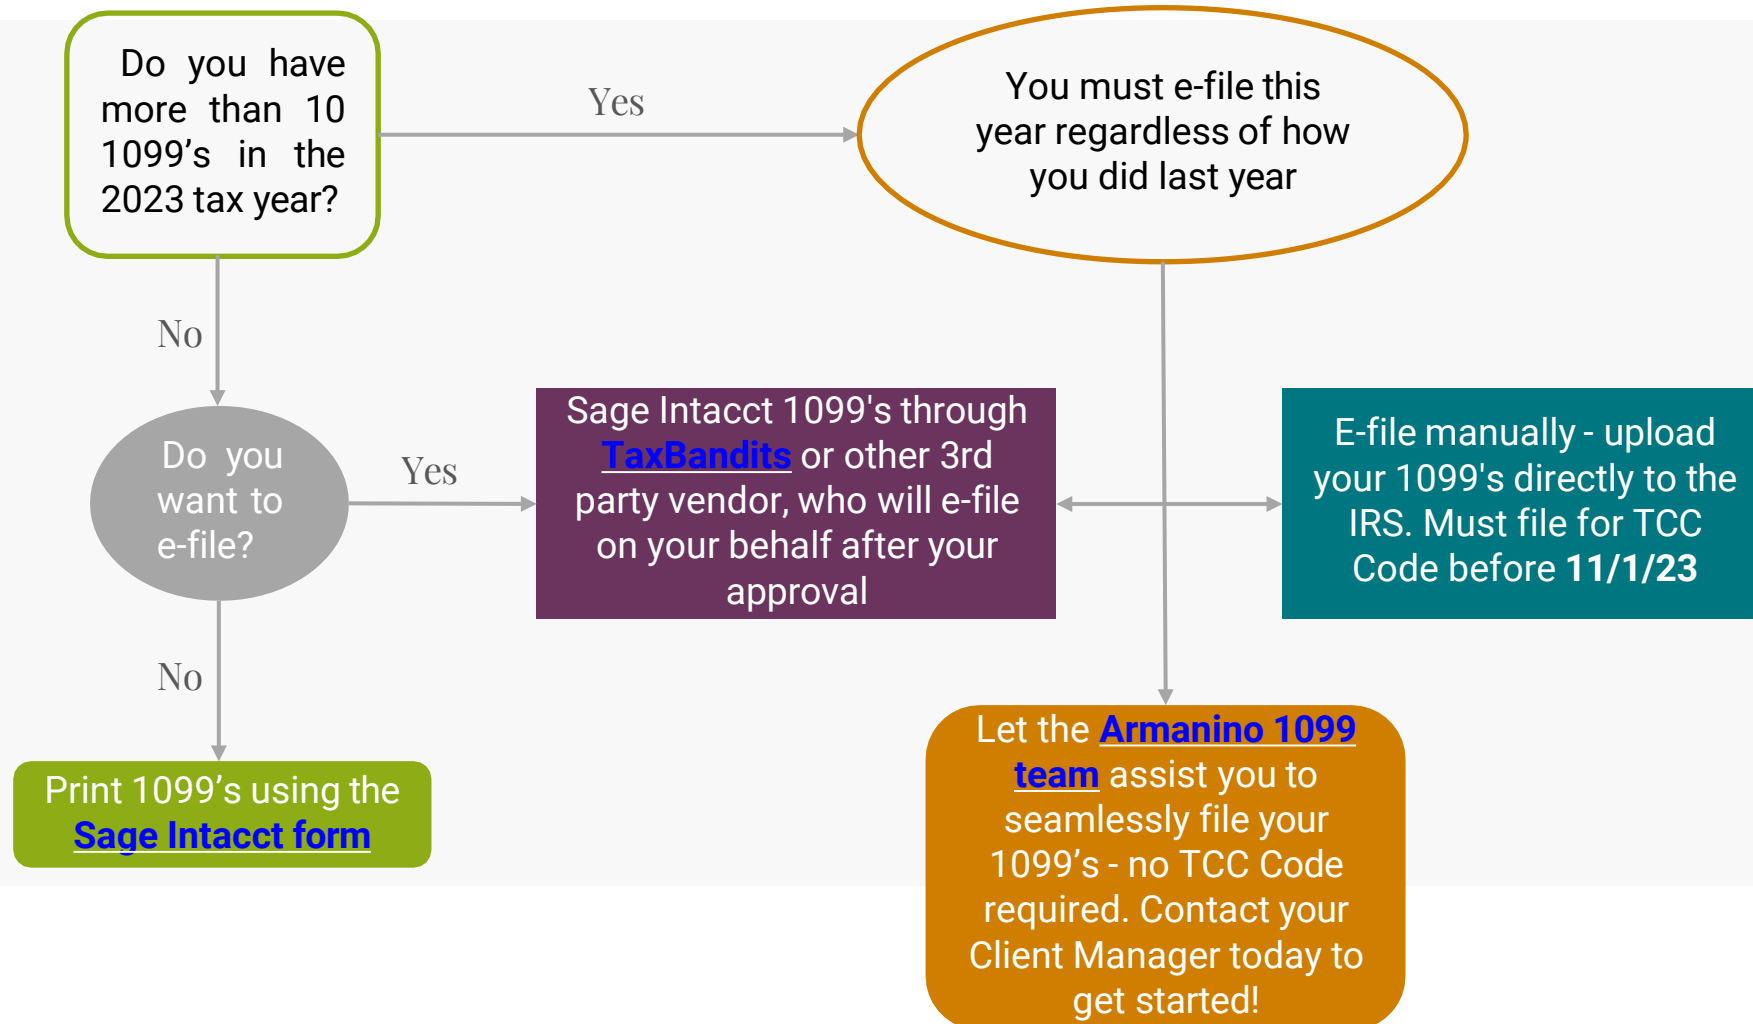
Do you have more than 10 1099’s in the 2023 tax year?

Yes

You must e-file this year regardless of how you did last year

No

Do you want to e-file?

Yes

Sage Intacct 1099's through TaxBandits or other 3rd party vendor, who will e-file on your behalf after your approval

E-file manually - upload your 1099's directly to the IRS. Must file for TCC Code before 11/1/23

No

Print 1099’s using the Sage Intacct form

Let the Armanino 1099 team assist you to seamlessly file your 1099’s - no TCC Code required. Contact your Client Manager today to get started!